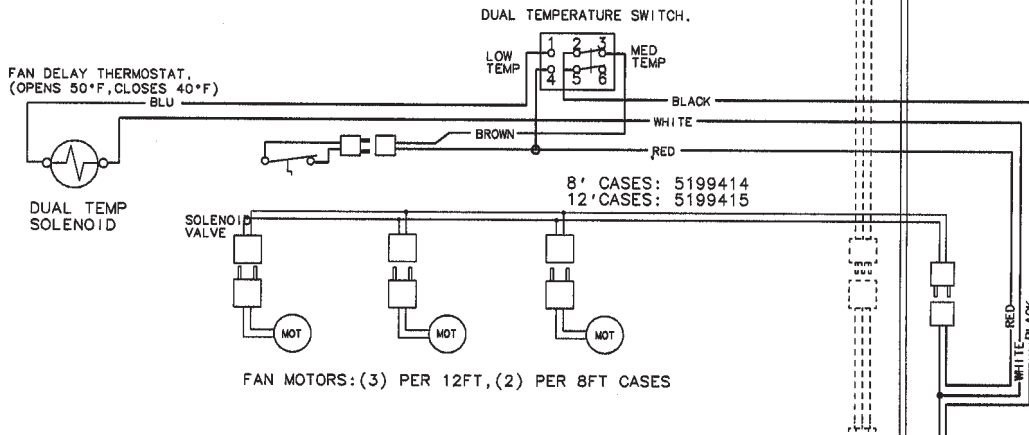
DUAL TEMPERATURE SWITCH.

LOW TEMP

1 2 3

4 5 6

MED TEMP

FAN DELAY THERMOSTAT. (OPENS 50°F, CLOSES 40°F)

BLU

BLACK

WHITE

BROWN

RED

DUAL TEMP SOLENOID

8' CASES: 5199414
12'CASES: 5199415

SOLENOID VALVE

MOT

MOT

MOT

FAN MOTORS:(3) PER 12FT,(2) PER 8FT CASES

RED

WHITE

BLACK